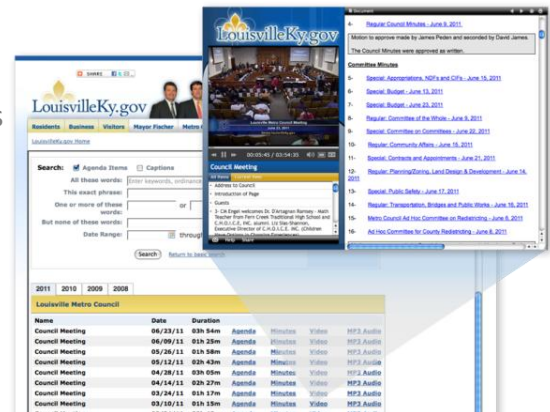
SHARE

LouisvilleKy.gov

Residents Business Visitors Mayor Fischer Metro

LouisvilleKy.gov Home

Search: Agenda Items Captions

All these words: Enter keywords, ordinance

This exact phrase:

One or more of these words: or

But none of these words:

Date Range: through

Search Return to basic search

2011 2010 2009 2008

Louisville Metro Council

| Name | Date | Duration | | | | |
|---|---|---|---|---|---|---|
| Council Meeting | 06/23/11 | 03h 54m | Agenda | Minutes | Video | MP3 Audio |
| Council Meeting | 06/09/11 | 01h 25m | Agenda | Minutes | Video | MP3 Audio |
| Council Meeting | 05/26/11 | 01h 58m | Agenda | Minutes | Video | MP3 Audio |
| Council Meeting | 05/12/11 | 02h 43m | Agenda | Minutes | Video | MP3 Audio |
| Council Meeting | 04/28/11 | 03h 05m | Agenda | Minutes | Video | MP3 Audio |
| Council Meeting | 04/14/11 | 02h 27m | Agenda | Minutes | Video | MP3 Audio |
| Council Meeting | 03/24/11 | 01h 17m | Agenda | Minutes | Video | MP3 Audio |
| Council Meeting | 03/10/11 | 01h 15m | Agenda | Minutes | Video | MP3 Audio |

LouisvilleKy.gov

00:05:45 / 03:54:35

Council Meeting

- Address to Council
- Introduction of Page
- Guests
- 3 - CA Engel welcomes Dr. D'Artagnan Ramsey - Math Teacher from Fern Creek Traditional High School and C.H.O.I.C.E. INC. alumni; Liv Sias-Shannon, Executive Director of C.H.O.I.C.E. INC. (Children

Help Share

Document

4. Regular Council Minutes - June 9, 2011

Motion to approve made by James Peden and seconded by David James.

The Council Minutes were approved as written.

Committee Minutes

5- Special: Appropriations, NDFs and CIFs - June 15, 2011
6- Special: Budget - June 13, 2011
7- Special: Budget - June 23, 2011
8- Regular: Committee of the Whole - June 9, 2011
9- Special: Committee on Committees - June 22, 2011
10- Regular: Community Affairs - June 15, 2011
11- Special: Contracts and Appointments - June 21, 2011
12- Regular: Planning/Zoning, Land Design & Development - June 14, 2011
13- Special: Public Safety - June 17, 2011
14- Regular: Transportation, Bridges and Public Works - June 16, 2011
15- Metro Council Ad Hoc Committee on Redistricting - June 8, 2011
16- Ad Hoc Committee for County Redistricting - June 8, 2011